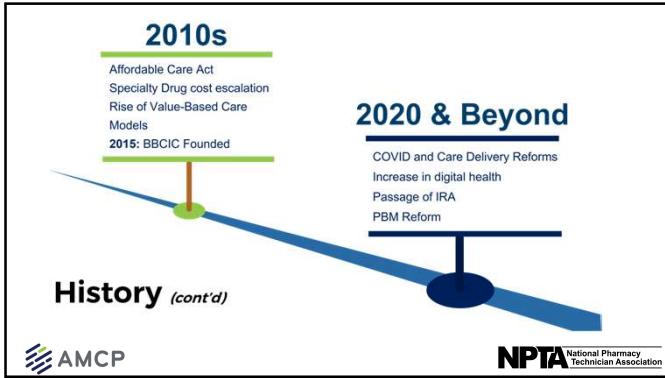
2010s

Affordable Care Act
Specialty Drug cost escalation
Rise of Value-Based Care Models
2015: BBCIC Founded

2020 & Beyond

COVID and Care Delivery Reforms
Increase in digital health
Passage of IRA
PBM Reform

History (cont'd)

AMCP

NPTA National Pharmacy Technician Association